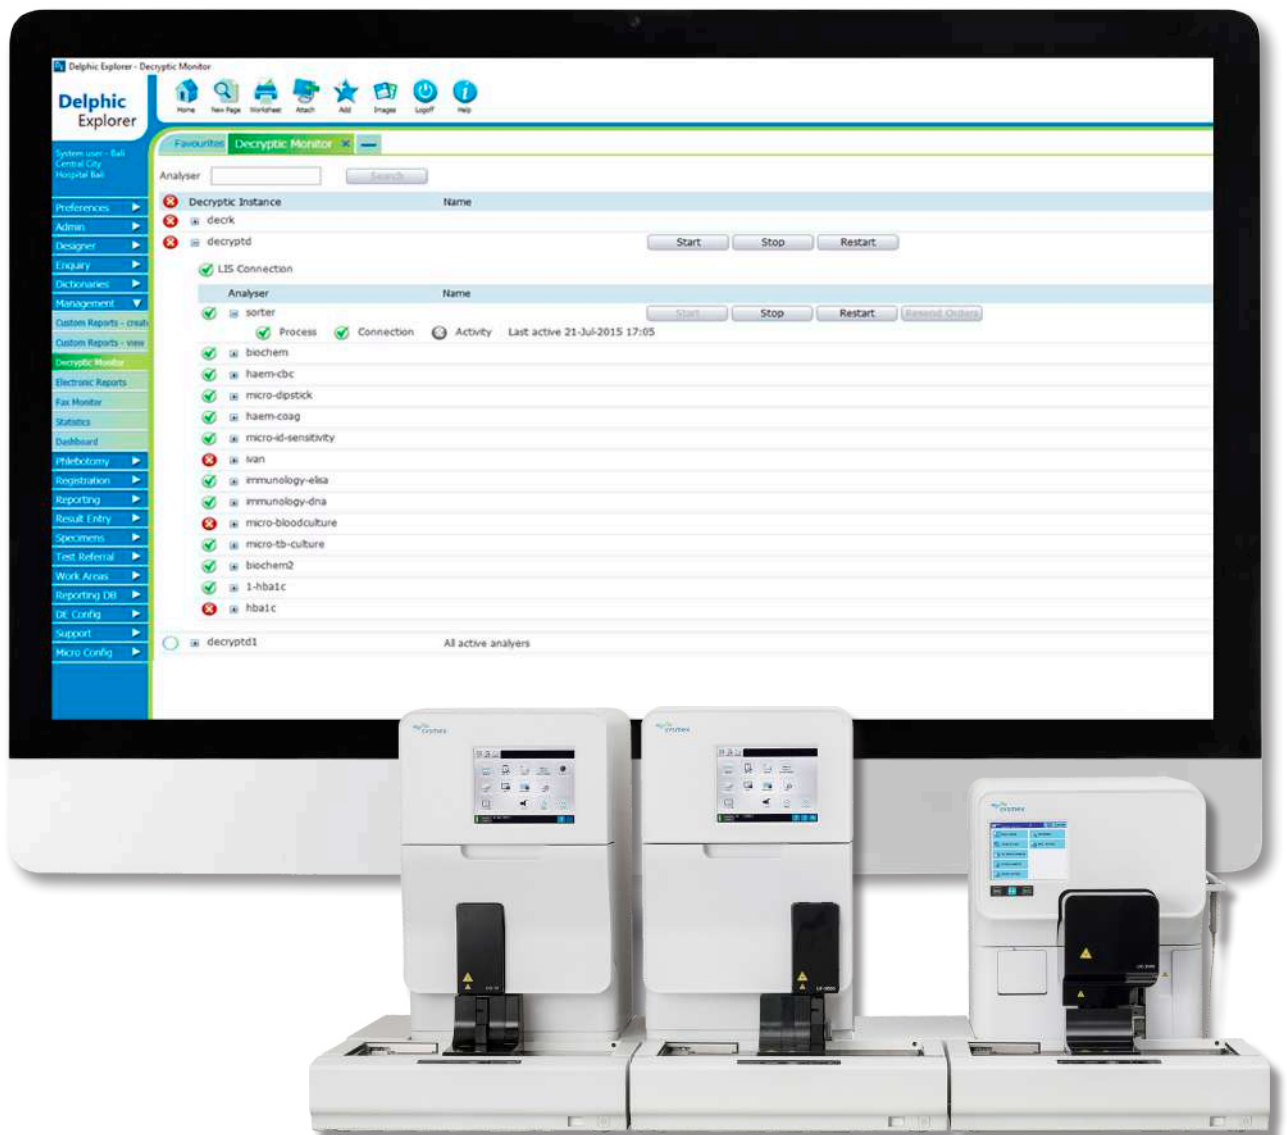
Delphic Explorer - Decryptic Monitor

Delphic Explorer

Home New Page Worksheet Attach Add Images Logoff Help

System user - Bali Central City Hospital Bali

Preferences
Admin
Designer
Enquiry
Dictionaries
Management
Custom Reports - create
Custom Reports - view
Decryptic Monitor
Electronic Reports
Fax Monitor
Statistics
Dashboard
Phlebotomy
Registration
Reporting
Result Entry
Specimens
Test Referral
Work Areas
Reporting DB
DE Config
Support
Micro Config

Favourites Decryptic Monitor

Analyser Search

| Decryptic Instance | Name |
|---|---|
| decrk | |
| decryptd | Start Stop Restart |

LIS Connection

| Analyser | Name |
|---|---|
| sorter | Start Stop Restart Resend Orders |

Process Connection Activity Last active 21-Jul-2015 17:05

biochem
haem-cbc
micro-dipstick
haem-coag
micro-id-sensitivity
ivan
immunology-elisa
immunology-dna
micro-bloodculture
micro-tb-culture
biochem2
1-hba1c
hba1c

decryptd1 All active analyers

sysmex
sysmex
sysmex